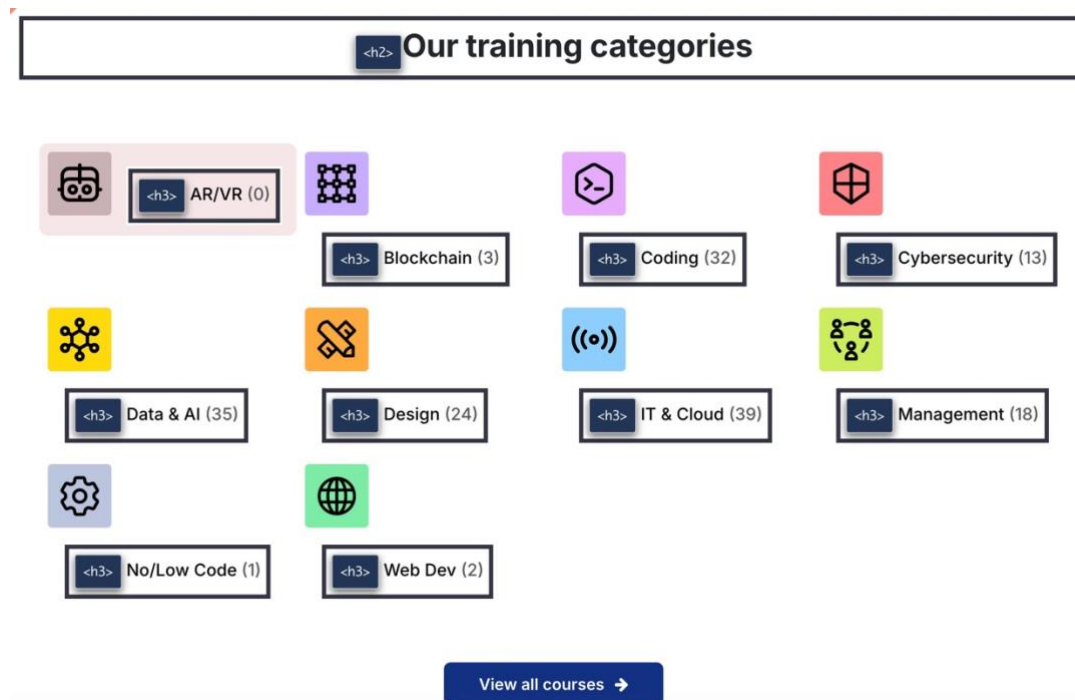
<h2> Our training categories

<h3> AR/VR (0)

<h3> Blockchain (3)

<h3> Coding (32)

<h3> Cybersecurity (13)

<h3> Data & AI (35)

<h3> Design (24)

<h3> IT & Cloud (39)

<h3> Management (18)

<h3> No/Low Code (1)

<h3> Web Dev (2)

View all courses →